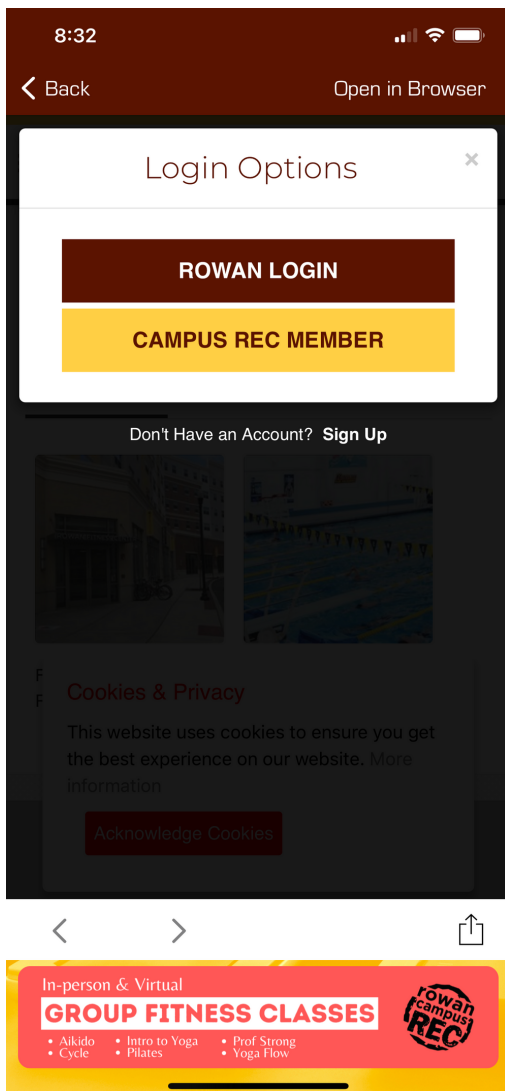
8:32

Back

Open in Browser

Login Options

×

ROWAN LOGIN

CAMPUS REC MEMBER

Don't Have an Account? Sign Up

F
F

Cookies & Privacy

This website uses cookies to ensure you get the best experience on our website. More information

Acknowledge Cookies

In-person & Virtual

GROUP FITNESS CLASSES

• Aikido
• Cycle
• Intro to Yoga
• Pilates
• Prof Strong
• Yoga Flow

rowan campus REC